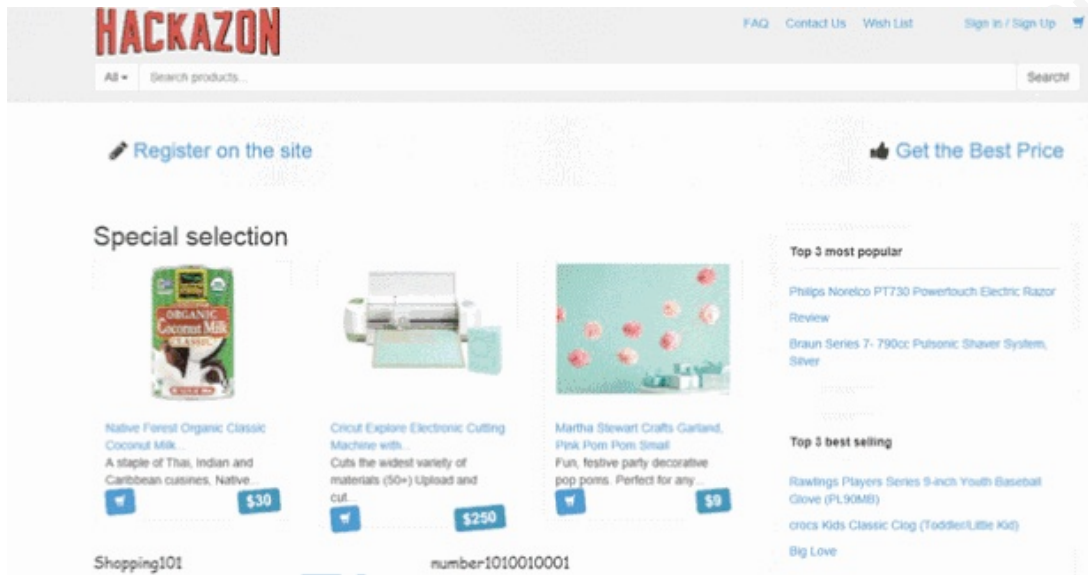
HACKAZON

FAQ Contact Us Wish List Sign in / Sign Up

All ▾ Search products... Search!

Register on the site

Get the Best Price

Special selection

ORGANIC Coconut Milk CLASSIC

Native Forest Organic Classic Coconut Milk...
A staple of Thai, Indian and Caribbean cuisines, Native...
$30

Cricut Explore Electronic Cutting Machine with...
Cuts the widest variety of materials (50+) Upload and cut...
$250

Martha Stewart Crafts Garland, Pink Pom Pom Small
Fun, festive party decorative pop poms. Perfect for any...
$9

Top 3 most popular

Philips Norelco PT730 Powertouch Electric Razor

Review

Braun Series 7- 790cc Pulsonic Shaver System, Silver

Top 3 best selling

Rawlings Players Series 9-inch Youth Baseball Glove (PL90MB)

crocs Kids Classic Clog (Toddler/Little Kid)

Big Love

Shopping101

number1010010001